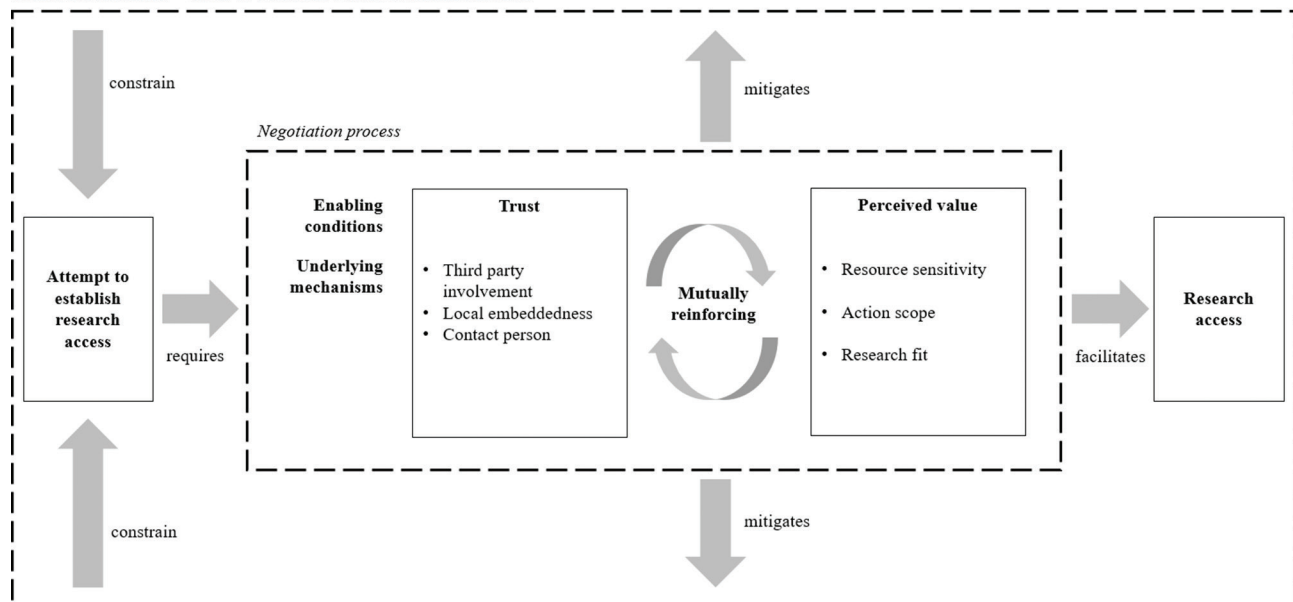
constrain

mitigates

Negotiation process

Attempt to establish research access

requires

Enabling conditions

Underlying mechanisms

Trust

- Third party involvement
- Local embeddedness
- Contact person

Mutually reinforcing

Perceived value

- Resource sensitivity
- Action scope
- Research fit

facilitates

Research access

mitigates

constrain